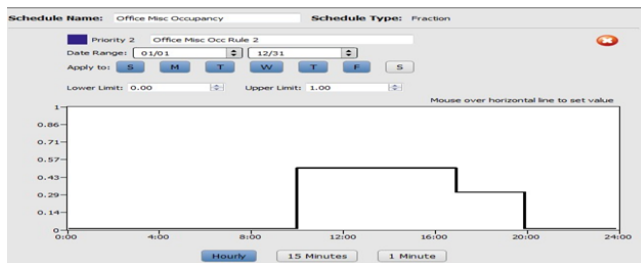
Schedule Name: Office Misc Occupancy Schedule Type: Fraction

Priority 2 Office Misc Occ Rule 2

Date Range: 01/01 12/31

Apply to: S M T W T F S

Lower Limit: 0.00 Upper Limit: 1.00

Mouse over horizontal line to set value

1
0.86
0.71
0.57
0.43
0.29
0.14
0

0:00 4:00 8:00 12:00 16:00 20:00 24:00

Hourly 15 Minutes 1 Minute